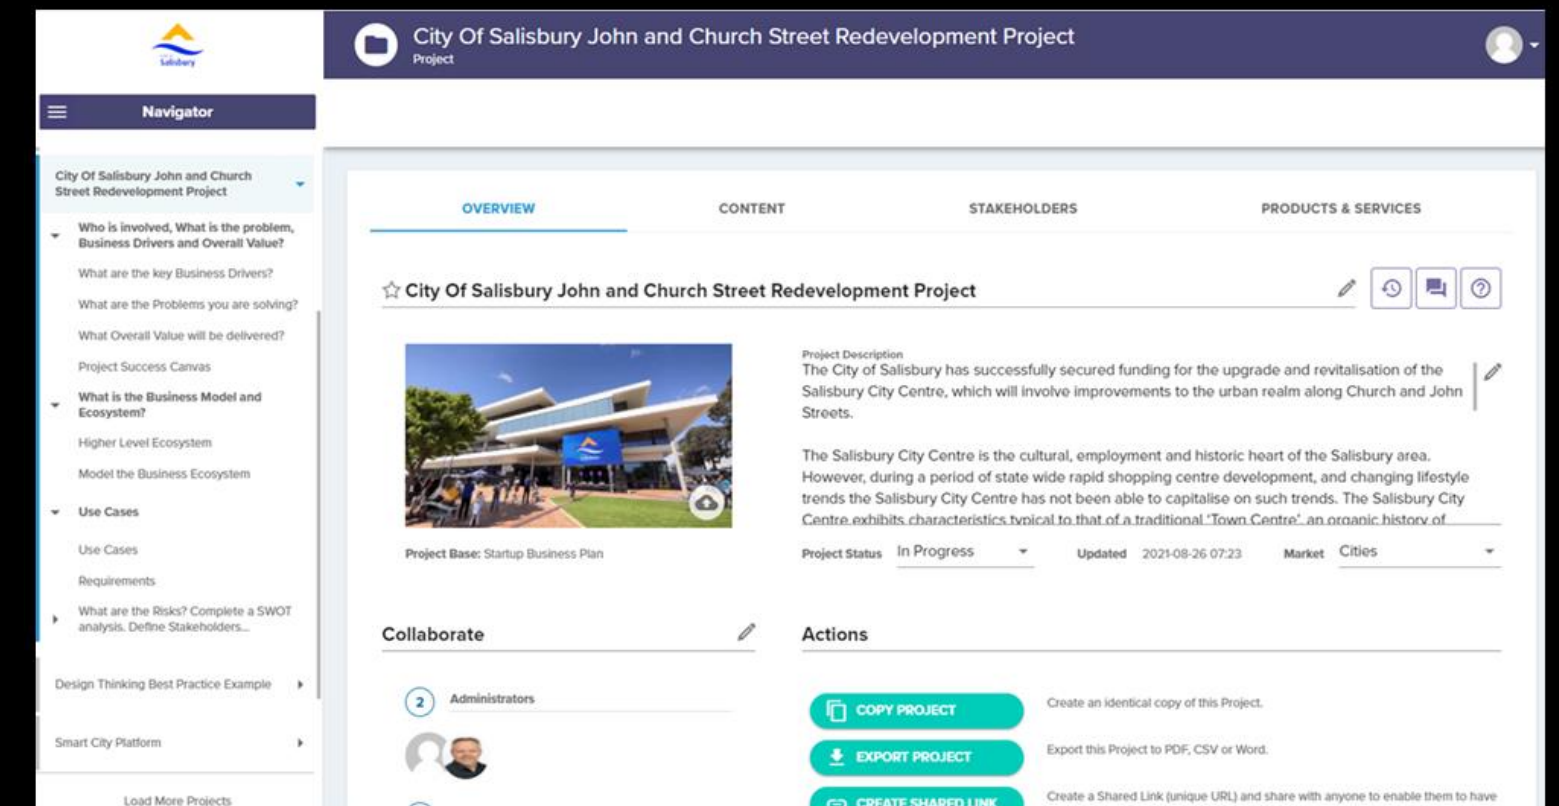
Salisbury

City Of Salisbury John and Church Street Redevelopment Project
Project

Navigator

City Of Salisbury John and Church Street Redevelopment Project

Who is involved, What is the problem, Business Drivers and Overall Value?

What are the key Business Drivers?

What are the Problems you are solving?

What Overall Value will be delivered?

Project Success Canvas

What is the Business Model and Ecosystem?

Higher Level Ecosystem

Model the Business Ecosystem

Use Cases

Use Cases

Requirements

What are the Risks? Complete a SWOT analysis. Define Stakeholders...

Design Thinking Best Practice Example

Smart City Platform

Load More Projects

OVERVIEW

CONTENT

STAKEHOLDERS

PRODUCTS & SERVICES

City Of Salisbury John and Church Street Redevelopment Project

Project Description
The City of Salisbury has successfully secured funding for the upgrade and revitalisation of the Salisbury City Centre, which will involve improvements to the urban realm along Church and John Streets.

The Salisbury City Centre is the cultural, employment and historic heart of the Salisbury area. However, during a period of state wide rapid shopping centre development, and changing lifestyle trends the Salisbury City Centre has not been able to capitalise on such trends. The Salisbury City Centre exhibits characteristics typical to that of a traditional 'Town Centre', an organic history of

Project Base: Startup Business Plan

Project Status In Progress

Updated 2021-08-26 07:23

Market Cities

Collaborate

2 Administrators

Actions

COPY PROJECT
Create an identical copy of this Project.

EXPORT PROJECT
Export this Project to PDF, CSV or Word.

CREATE SHARED LINK
Create a Shared Link (unique URL) and share with anyone to enable them to have